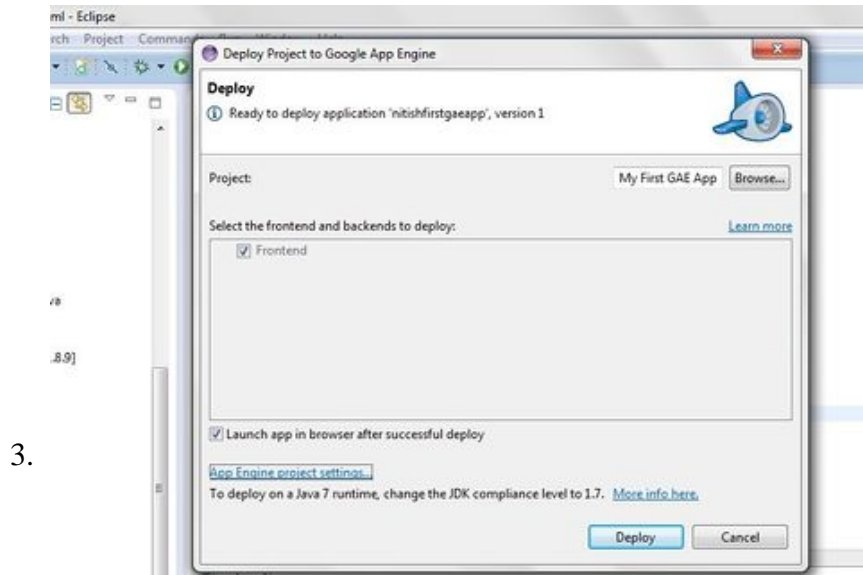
ml - Eclipse
rch Project Comma

va

.8.9]

Deploy Project to Google App Engine

Deploy

Ready to deploy application 'nitishfirstgaeapp', version 1

Project:

My First GAE App

Browse...

Select the frontend and backends to deploy:

Learn more

Frontend

Launch app in browser after successful deploy

App Engine project settings...

To deploy on a Java 7 runtime, change the JDK compliance level to 1.7. More info here.

Deploy

Cancel

3.